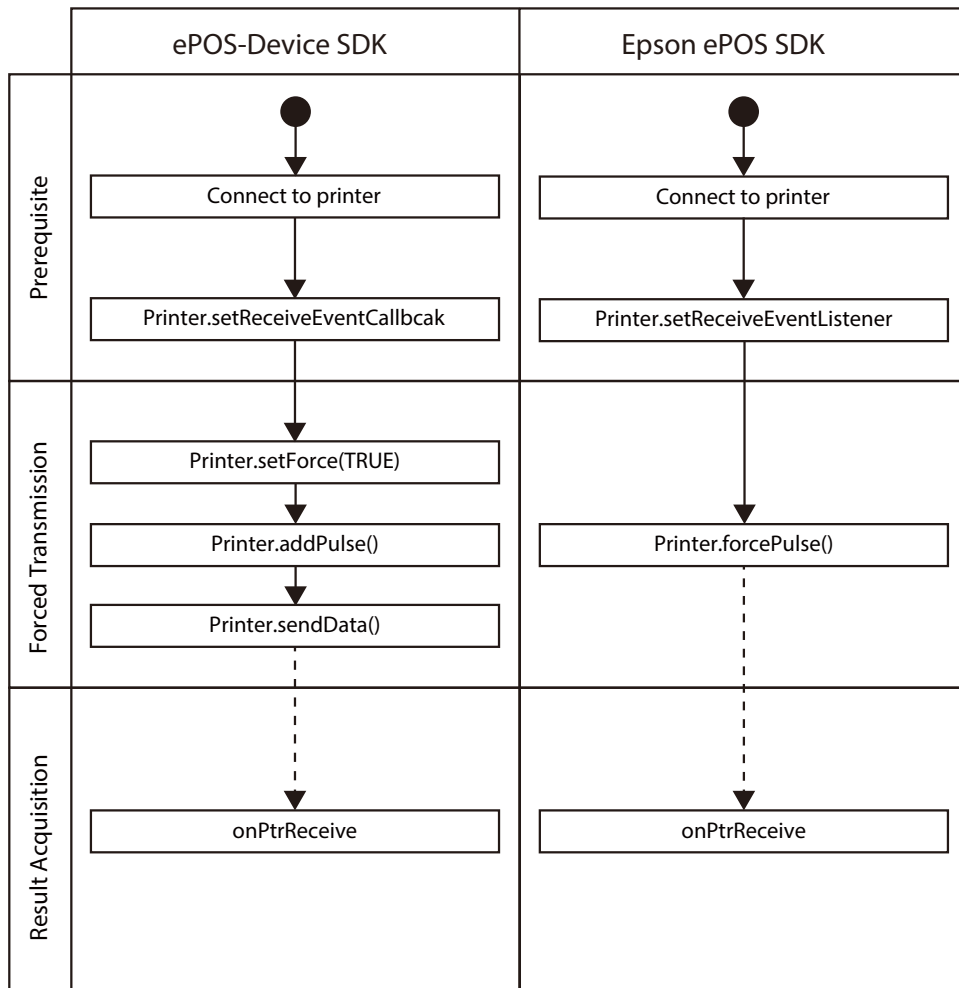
ePOS-Device SDK

Epson ePOS SDK

Prerequisite

Connect to printer

Printer.setReceiveEventCallbcak

Connect to printer

Printer.setReceiveEventListener

Forced Transmission

Printer.setForce(TRUE)

Printer.addPulse()

Printer.sendData()

Printer.forcePulse()

Result Acquisition

onPtrReceive

onPtrReceive